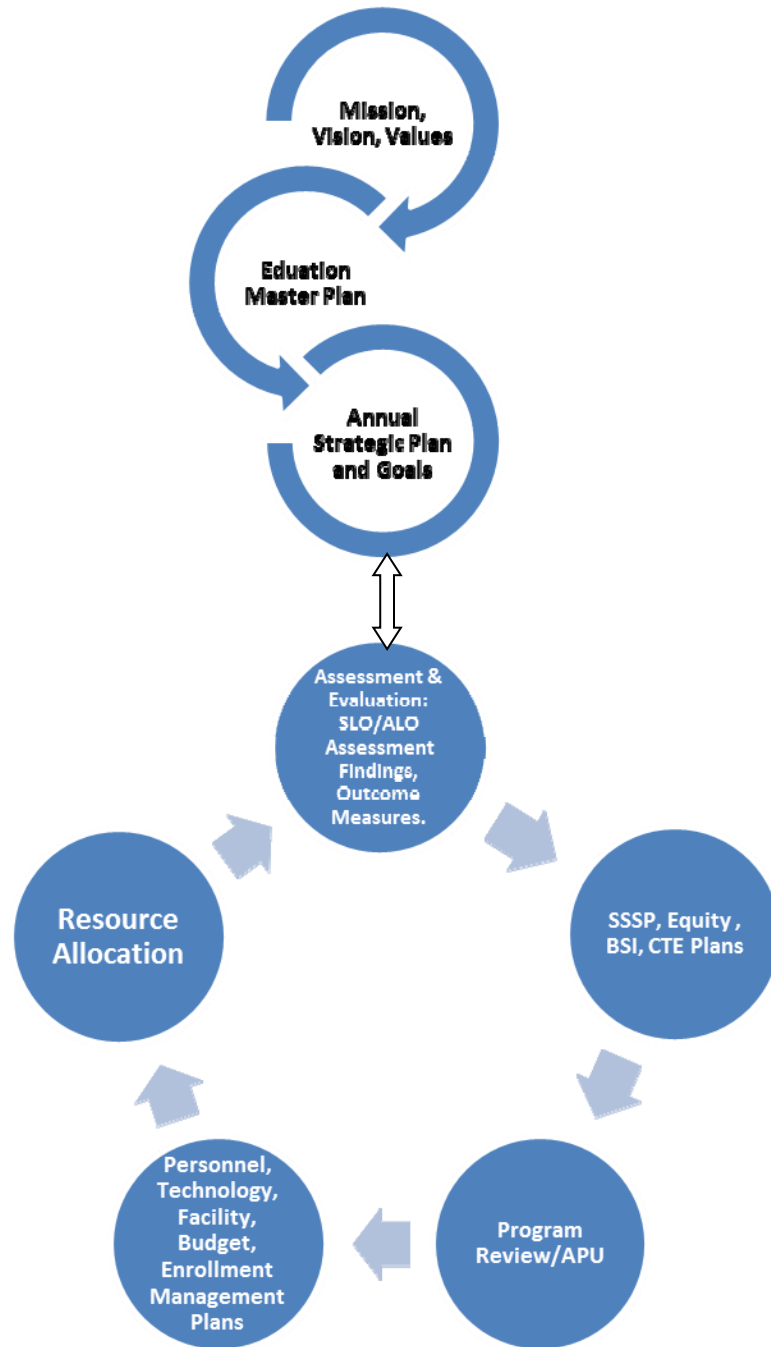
Mission, Vision, Values

Eduation Master Plan

Annual Strategic Plan and Goals

Assessment & Evaluation: SLO/ALO Assessment Findings, Outcome Measures.

SSSP, Equity , BSI, CTE Plans

Program Review/APU

Personnel, Technology, Facility, Budget, Enrollment Management Plans

Resource Allocation